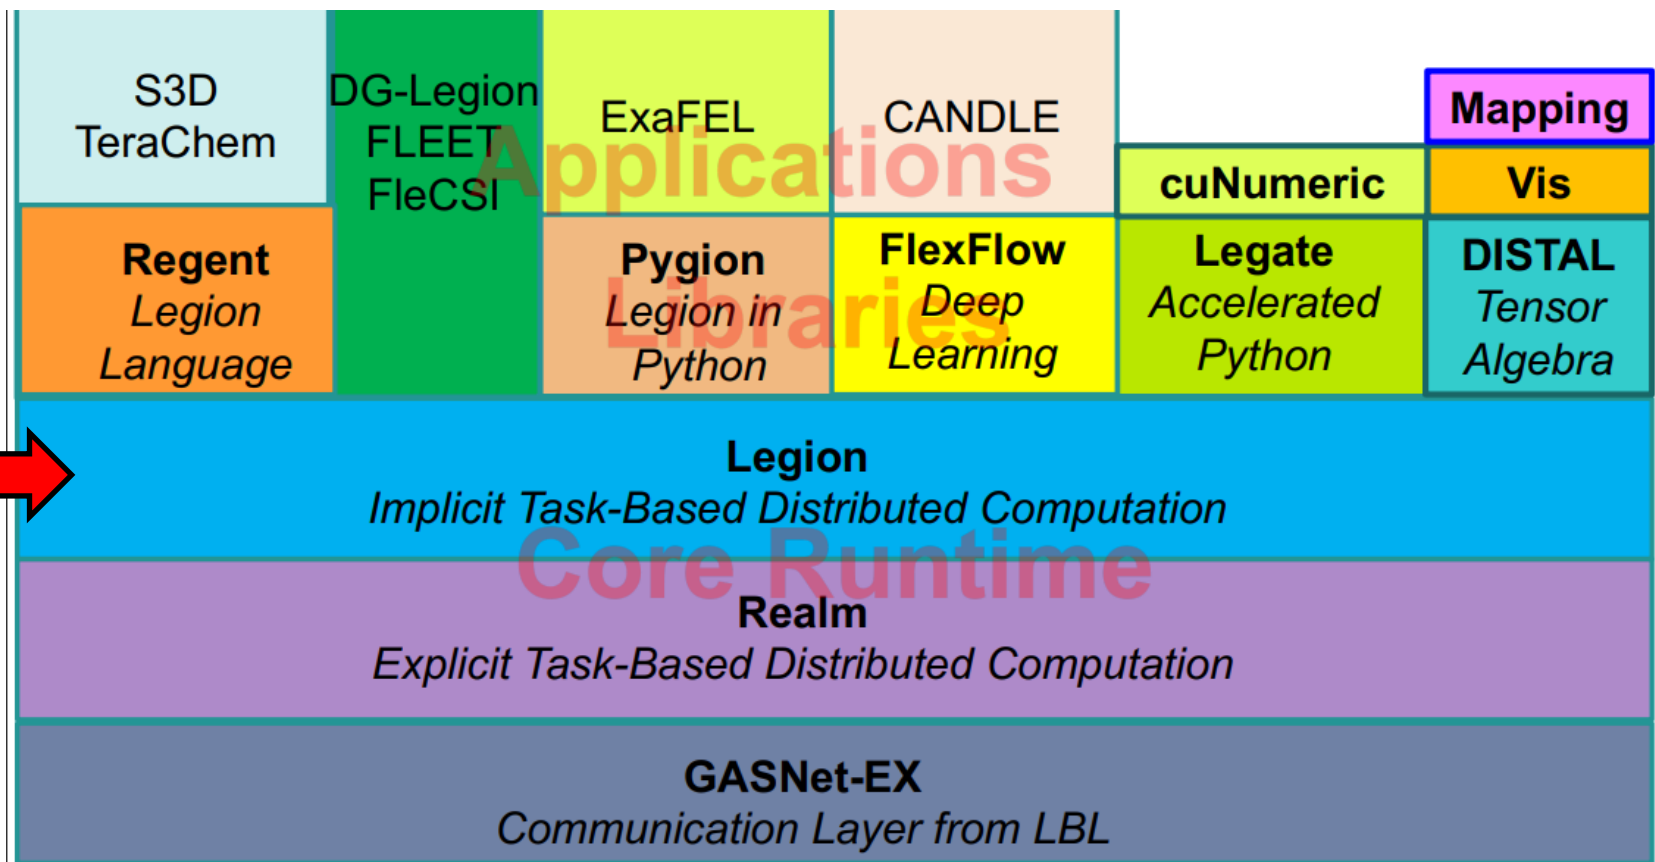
S3D
TeraChem

DG-Legion
FLEET
FleCSI

ExaFEL

CANDLE

Applications

Mapping

cuNumeric

Vis

Regent
*Legion Language*

Pygion
*Legion in Python*

Libraries

FlexFlow
*Deep Learning*

Legate
*Accelerated Python*

DISTAL
*Tensor Algebra*

Legion
*Implicit Task-Based Distributed Computation*

Core Runtime

Realm
*Explicit Task-Based Distributed Computation*

GASNet-EX
*Communication Layer from LBL*